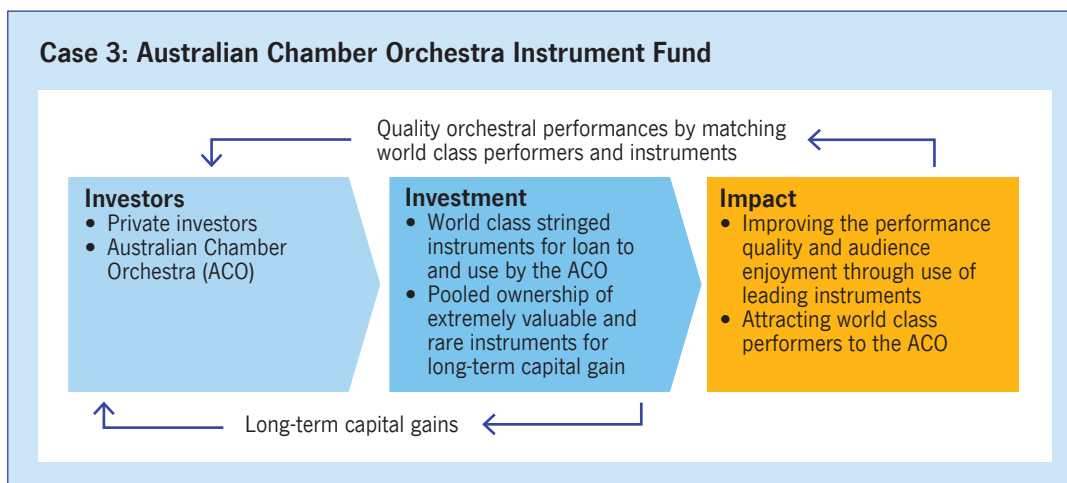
Case 3: Australian Chamber Orchestra Instrument Fund

Quality orchestral performances by matching world class performers and instruments

Investors
• Private investors
• Australian Chamber Orchestra (ACO)

Investment
• World class stringed instruments for loan to and use by the ACO
• Pooled ownership of extremely valuable and rare instruments for long-term capital gain

Impact
• Improving the performance quality and audience enjoyment through use of leading instruments
• Attracting world class performers to the ACO

Long-term capital gains